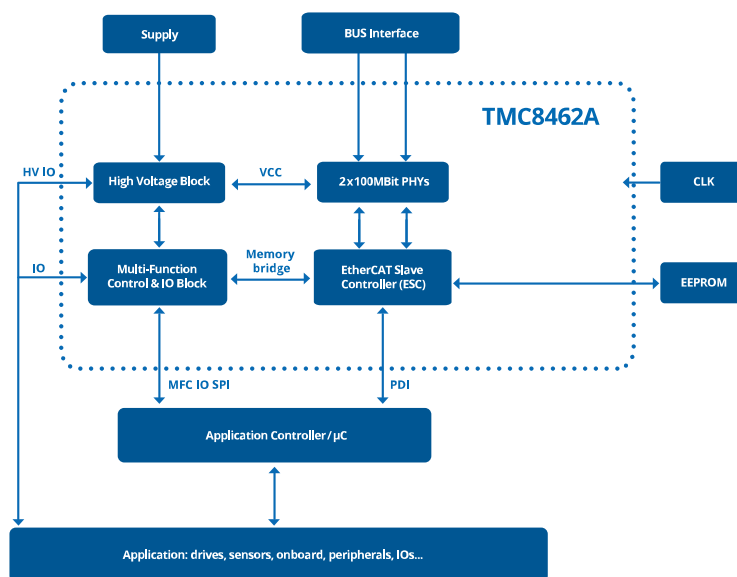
Supply

BUS Interface

TMC8462A

HV IO

High Voltage Block

VCC

2x100MBit PHYs

CLK

IO

Multi-Function Control & IO Block

Memory bridge

EtherCAT Slave Controller (ESC)

EEPROM

MFC IO SPI

PDI

Application Controller / µC

Application: drives, sensors, onboard, peripherals, IOs...